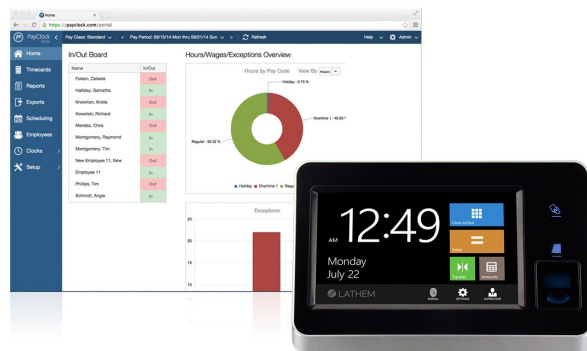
Home

https://payclock.com/portal

PayClock Online

Pay Class: Standard

Pay Period: 09/15/14 Mon thru 09/21/14 Sun

Refresh

Help

Admin

Home

Timecards

Reports

Exports

Scheduling

Employees

Clocks

Setup

In/Out Board

| Name | In/Out |
|---|---|
| Folson, Celeste | Out |
| Halliday, Samatha | In |
| Knowlton, Krista | Out |
| Kowolski, Richard | In |
| Mendez, Chris | Out |
| Montgomery, Raymond | In |
| Montgomery, Tim | In |
| New Employee 11, New | Out |
| Employee 11 | In |
| Phillips, Tim | Out |
| Schmidt, Angie | In |

Hours/Wages/Exceptions Overview

Hours by Pay Code

View By Hours

Holiday - 0.73 %

Overtime 1 - 40.93 %

Regular - 58.32 %

Holiday Overtime 1 Regu

Exceptions

12:49

AM

Monday

July 22

Clock In/Out

Swipe

Transfer

Lathem

Email

Setting

Supervisor